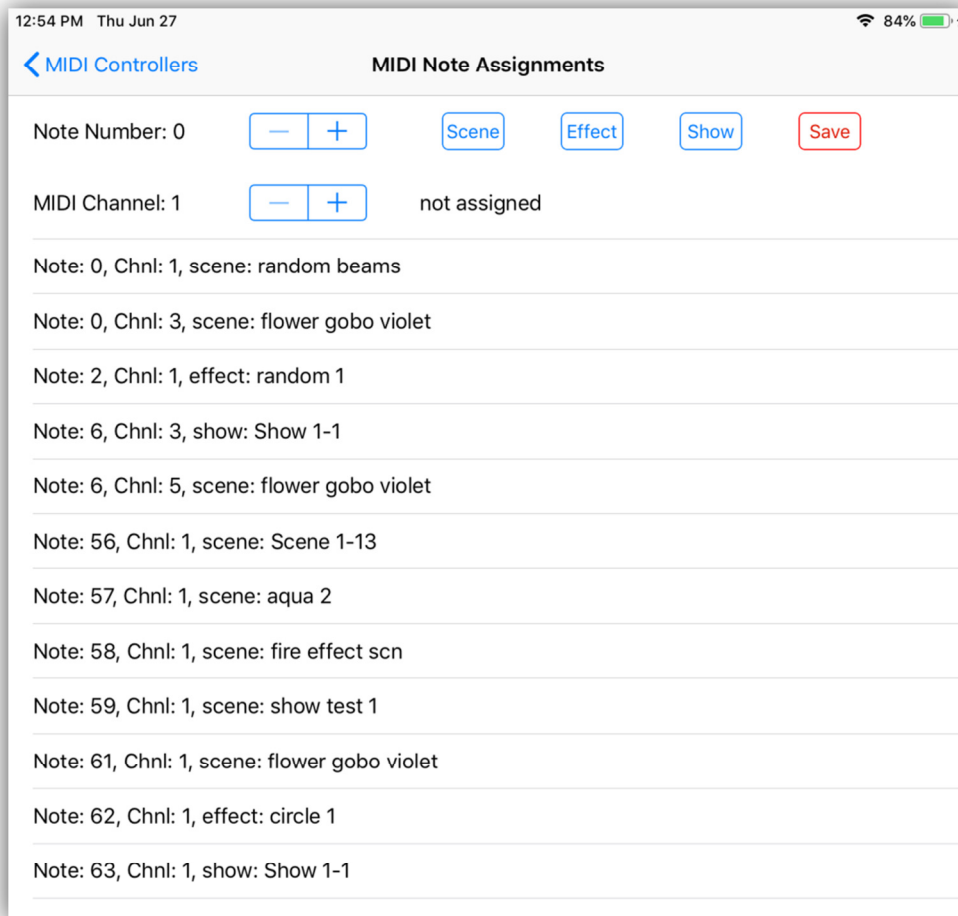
12:54 PM Thu Jun 27

84%

MIDI Controllers

MIDI Note Assignments

Note Number: 0

—
+

Scene

Effect

Show

Save

MIDI Channel: 1

—
+

not assigned

Note: 0, Chnl: 1, scene: random beams

Note: 0, Chnl: 3, scene: flower gobo violet

Note: 2, Chnl: 1, effect: random 1

Note: 6, Chnl: 3, show: Show 1-1

Note: 6, Chnl: 5, scene: flower gobo violet

Note: 56, Chnl: 1, scene: Scene 1-13

Note: 57, Chnl: 1, scene: aqua 2

Note: 58, Chnl: 1, scene: fire effect scn

Note: 59, Chnl: 1, scene: show test 1

Note: 61, Chnl: 1, scene: flower gobo violet

Note: 62, Chnl: 1, effect: circle 1

Note: 63, Chnl: 1, show: Show 1-1